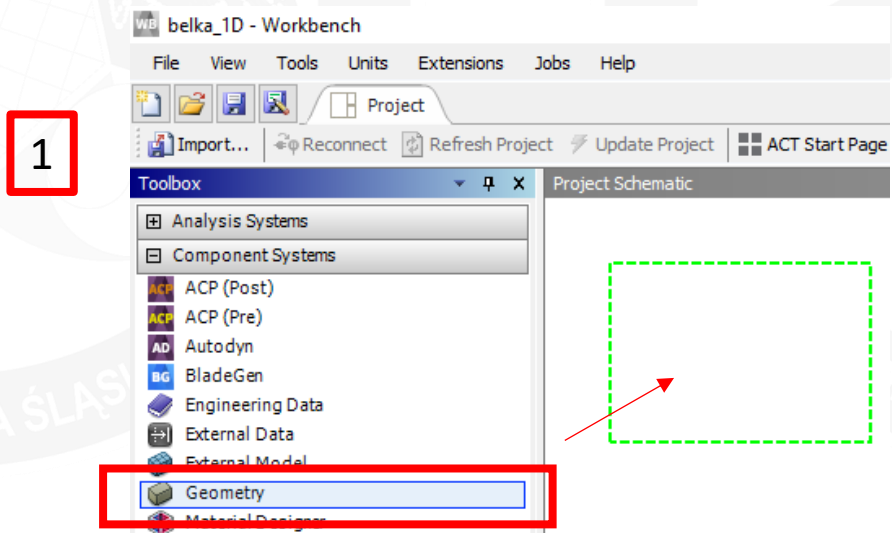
belka_1D - Workbench

File View Tools Units Extensions Jobs Help

Project

Import... Reconnect Refresh Project Update Project ACT Start Page

1

Toolbox

Project Schematic

Analysis Systems

Component Systems

ACP (Post)

ACP (Pre)

Autodyn

BladeGen

Engineering Data

External Data

External Model

Geometry

Material Designer